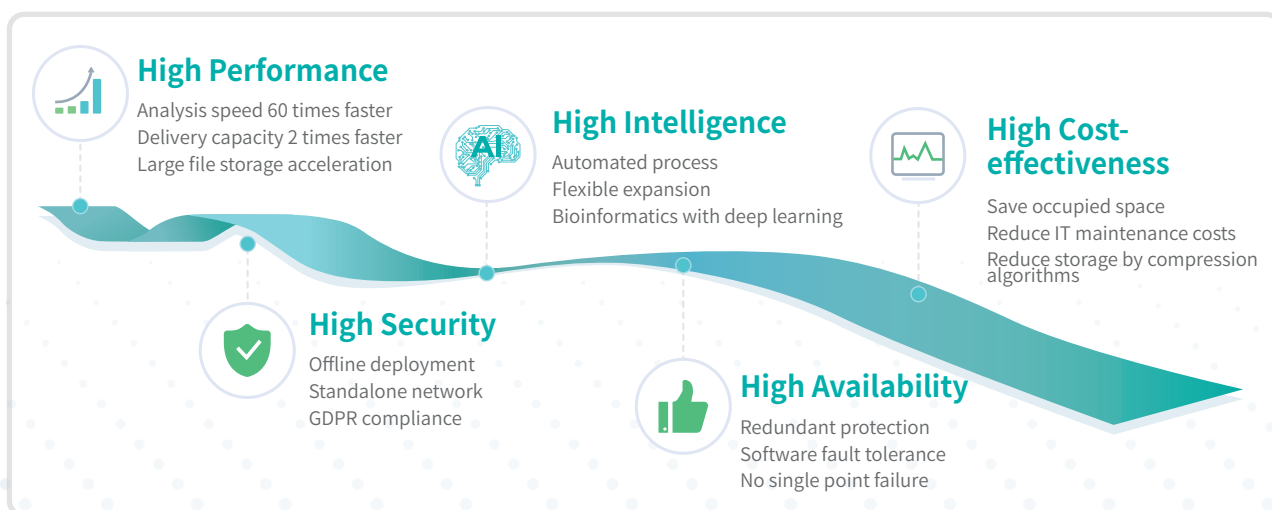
High Performance
Analysis speed 60 times faster
Delivery capacity 2 times faster
Large file storage acceleration

AI

High Intelligence
Automated process
Flexible expansion
Bioinformatics with deep learning

High Cost-effectiveness
Save occupied space
Reduce IT maintenance costs
Reduce storage by compression algorithms

High Security
Offline deployment
Standalone network
GDPR compliance

High Availability
Redundant protection
Software fault tolerance
No single point failure